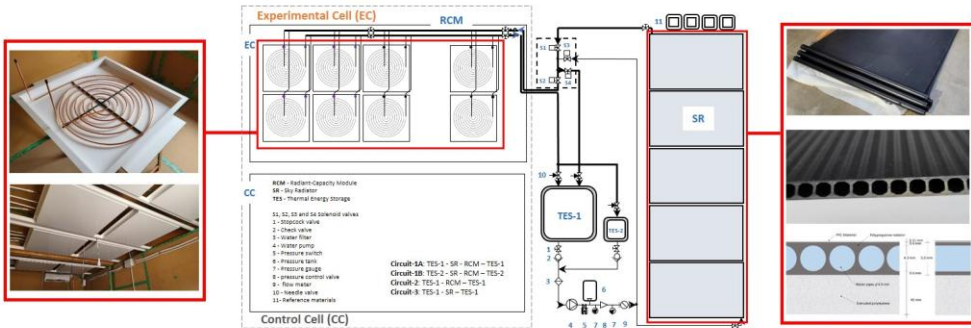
Experimental Cell (EC)

RCM

EC

CC

RCM - Radiant-Capacity Module
SR - Sky Radiator
TES - Thermal Energy Storage

S1, S2, S3 and S4 Solenoid valves
1 - Stopcock valve
2 - Check valve
3 - Water filter
4 - Water pump
5 - Pressure switch
6 - Pressure tank
7 - Pressure gauge
8 - pressure control valve
9 - flow meter
10 - Needle valve
11 - Reference materials

Circuit-1A: TES-1 - SR - RCM – TES-1
Circuit-1B: TES-2 - SR - RCM – TES-2
Circuit-2: TES-1 - RCM – TES-1
Circuit-3: TES-1 – SR – TES-1

Control Cell (CC)

11

S1 S3
S2 S4

10

TES-1

TES-2

1
2
3

6

4 5 7 8 7 9

SR

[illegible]